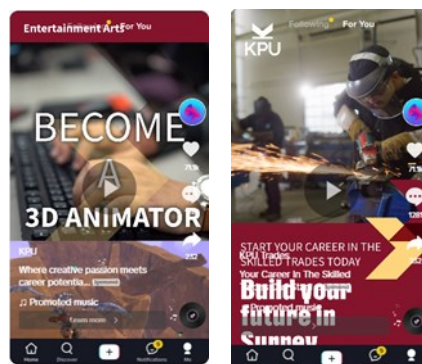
Entertainment Arts Following For You

BECOME A 3D ANIMATOR

71.1k

212

KPU

Where creative passion meets career potentia...

♫ Promoted music

Learn more >

Home Discover + Notifications Me

KPU

Following For You

71.1k

1281

START YOUR CAREER IN THE SKILLED TRADES TODAY

KPU Trades

Your Career In The Skilled

Build your future in Surrey